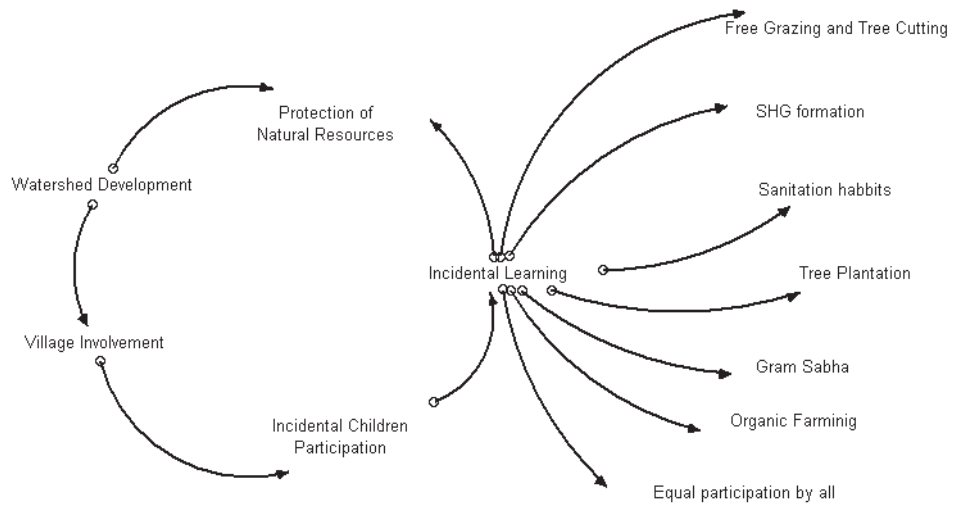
Free Grazing and Tree Cutting

Protection of Natural Resources

SHG formation

Watershed Development

Sanitation habbits

Incidental Learning

Tree Plantation

Village Involvement

Gram Sabha

Incidental Children Participation

Organic Farminig

Equal participation by all